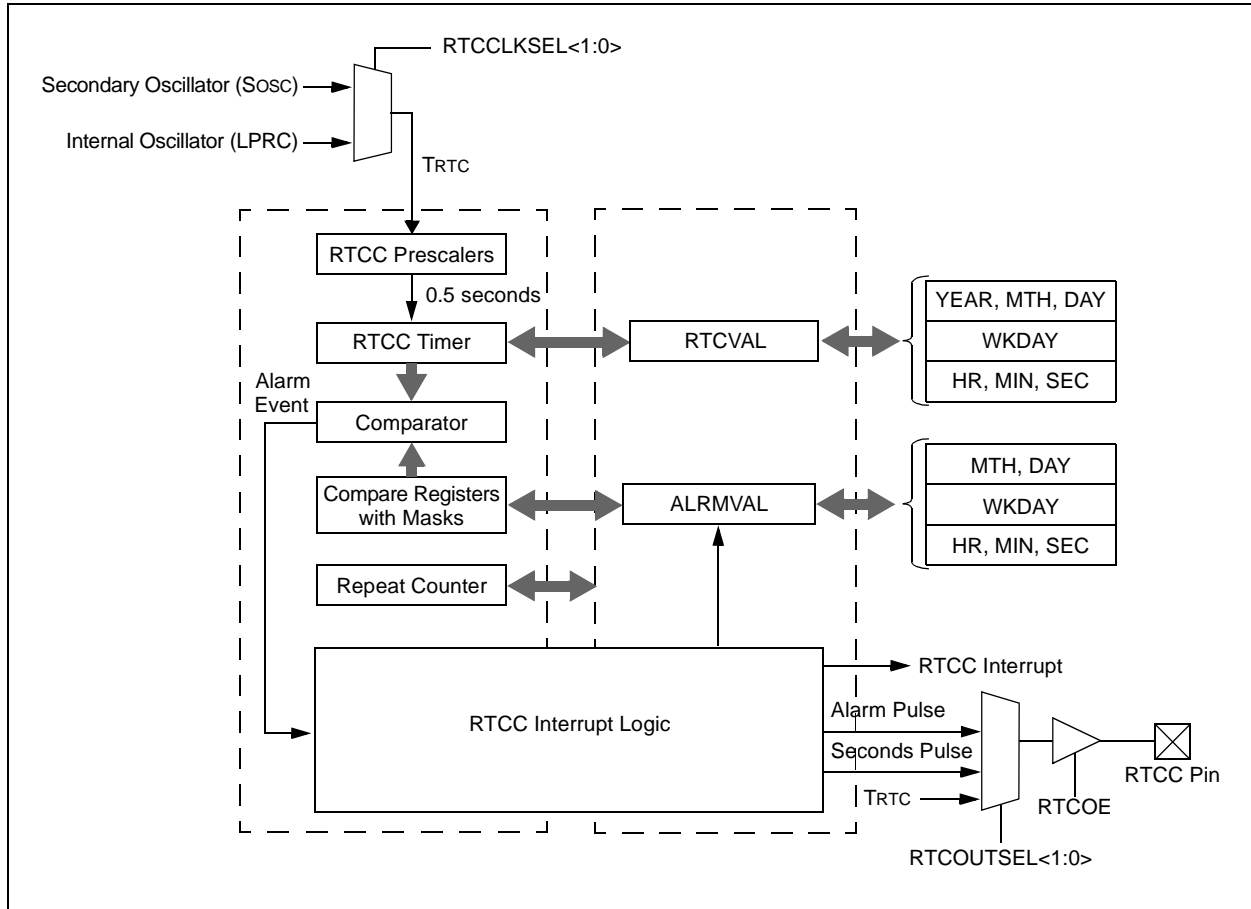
RTCCLKSEL<1:0>

Secondary Oscillator (SOSC)

Internal Oscillator (LPRC)

TRTC

RTCC Prescalers

0.5 seconds

RTCC Timer

RTCVAL

YEAR, MTH, DAY

WKDAY

HR, MIN, SEC

Alarm Event

Comparator

Compare Registers with Masks

ALRMVAL

MTH, DAY

WKDAY

HR, MIN, SEC

Repeat Counter

RTCC Interrupt

RTCC Interrupt Logic

Alarm Pulse

Seconds Pulse

TRTC

RTCOE

RTCC Pin

RTCOUTSEL<1:0>